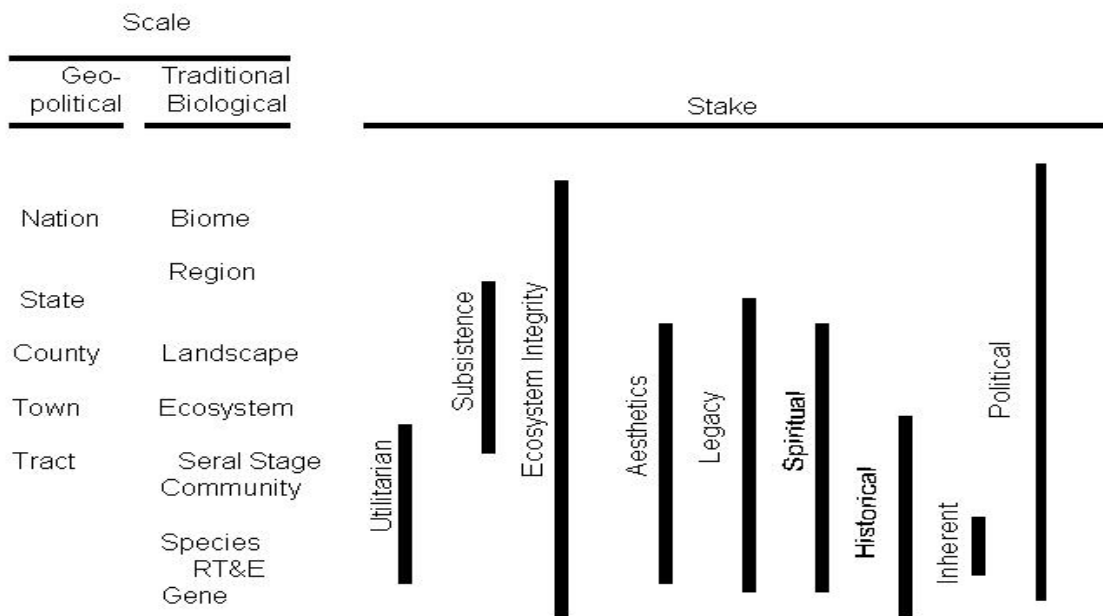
Scale

| Geo-political | Traditional Biological |
|---|---|
| Nation | Biome |
| | Region |
| State | |
| County | Landscape |
| Town | Ecosystem |
| Tract | Seral Stage Community |
| | Species RT&E Gene |

Stake

Utilitarian

Subsistence

Ecosystem Integrity

Aesthetics

Legacy

Spiritual

Historical

Inherent

Political